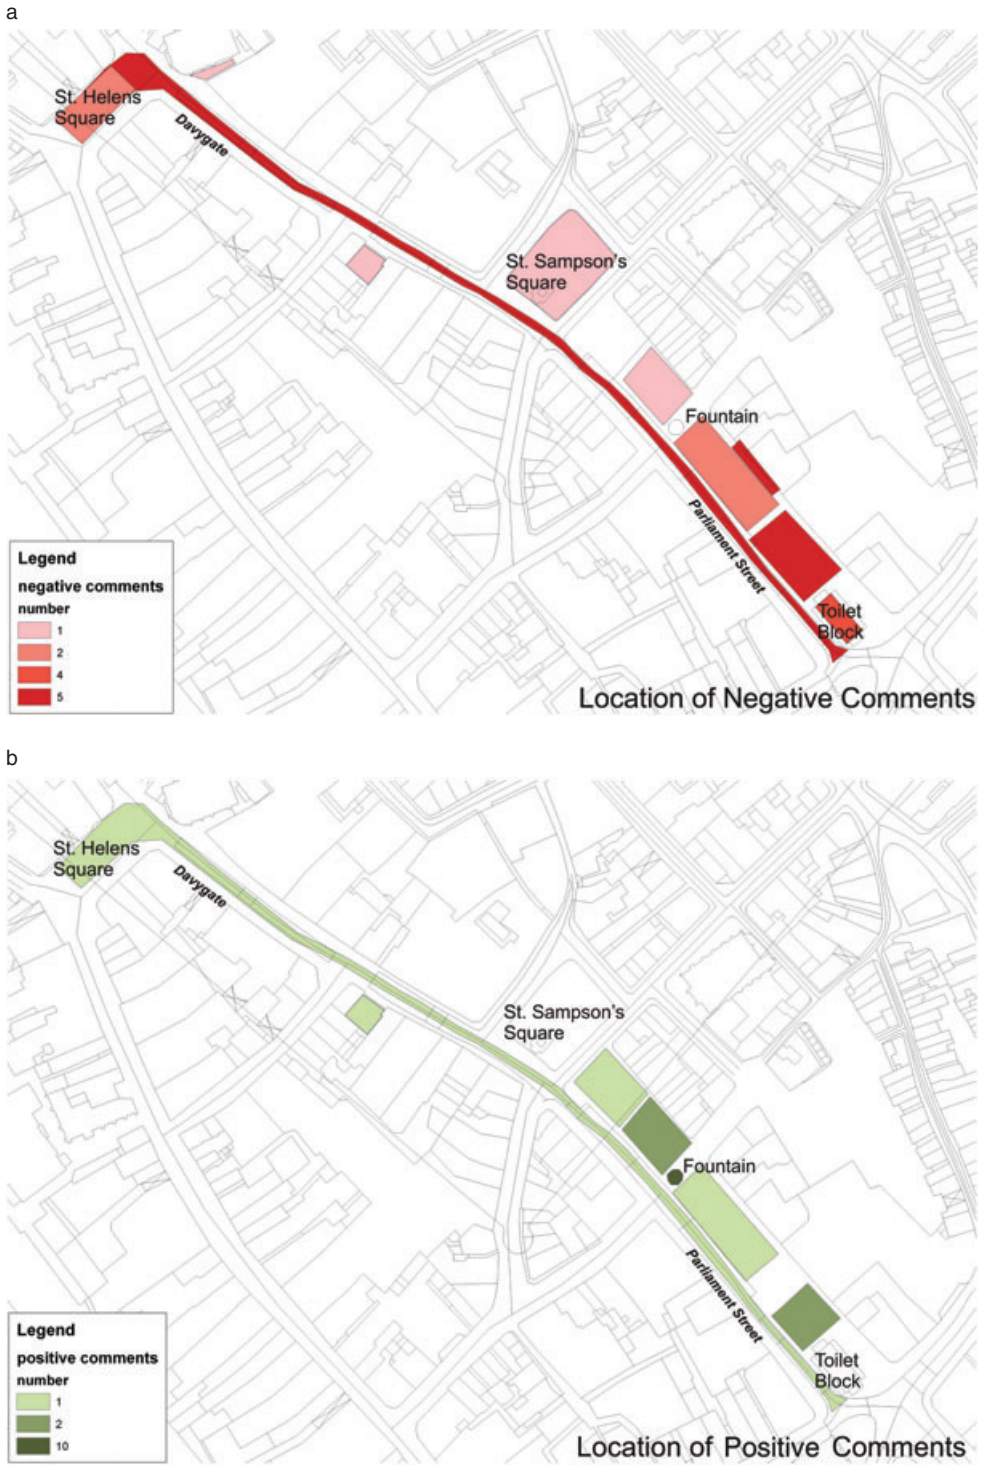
a

St. Helens Square

Davygate

St. Sampson's Square

Fountain

Parliament Street

Toilet Block

Legend
negative comments
number
1
2
4
5

Location of Negative Comments

b

St. Helens Square

Davygate

St. Sampson's Square

Fountain

Parliament Street

Toilet Block

Legend
positive comments
number
1
2
10

Location of Positive Comments